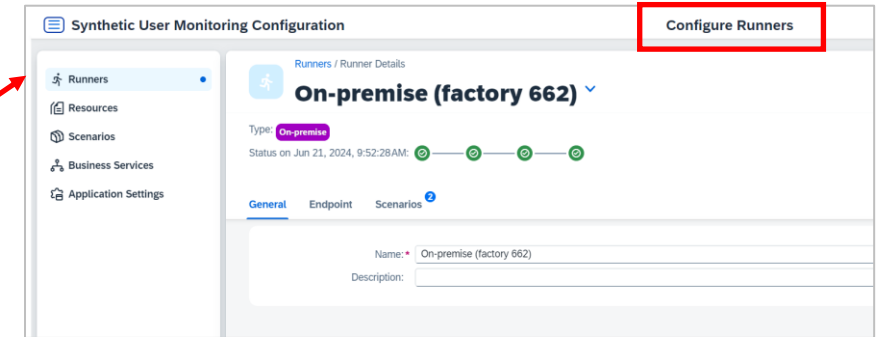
Synthetic User Monitoring Configuration

Configure Runners

Runners

Resources

Scenarios

Business Services

Application Settings

Runners / Runner Details

On-premise (factory 662)

Type: On-premise

Status on Jun 21, 2024, 9:52:28AM:

General

Endpoint

Scenarios 2

Name: * On-premise (factory 662)

Description: